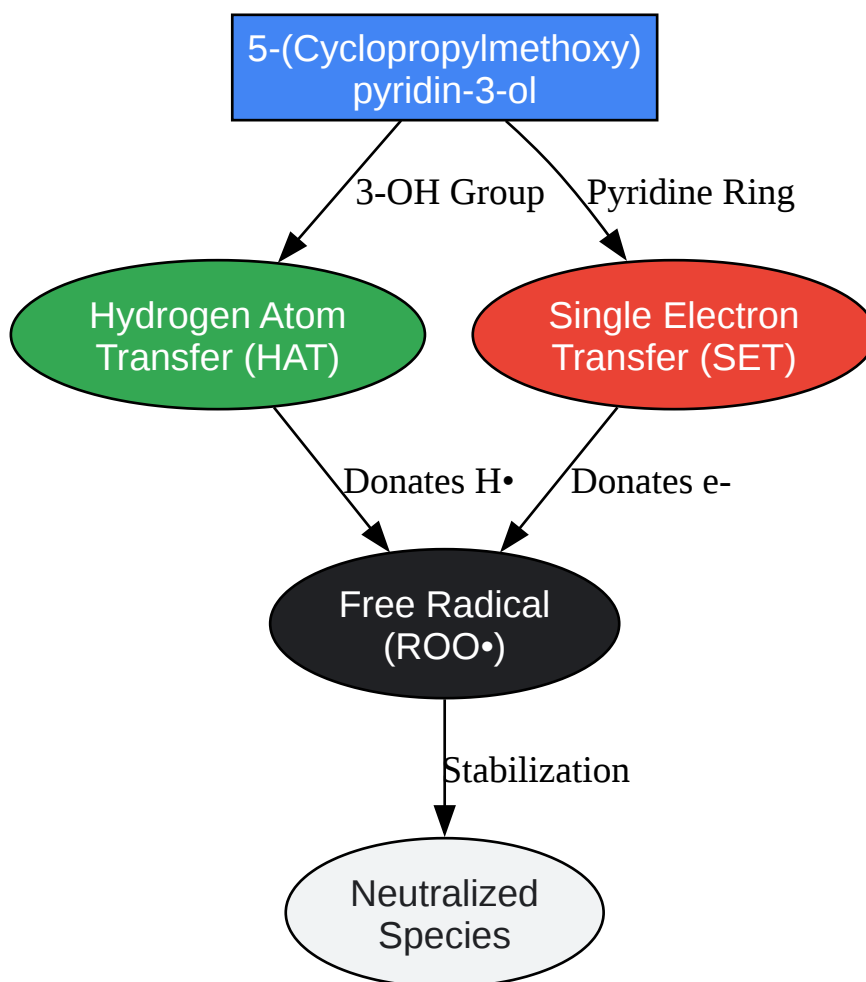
5-(Cyclopropylmethoxy)
pyridin-3-ol

3-OH Group

Pyridine Ring

Hydrogen Atom
Transfer (HAT)

Single Electron
Transfer (SET)

Donates H•

Donates e-

Free Radical
(ROO•)

Stabilization

Neutralized
Species